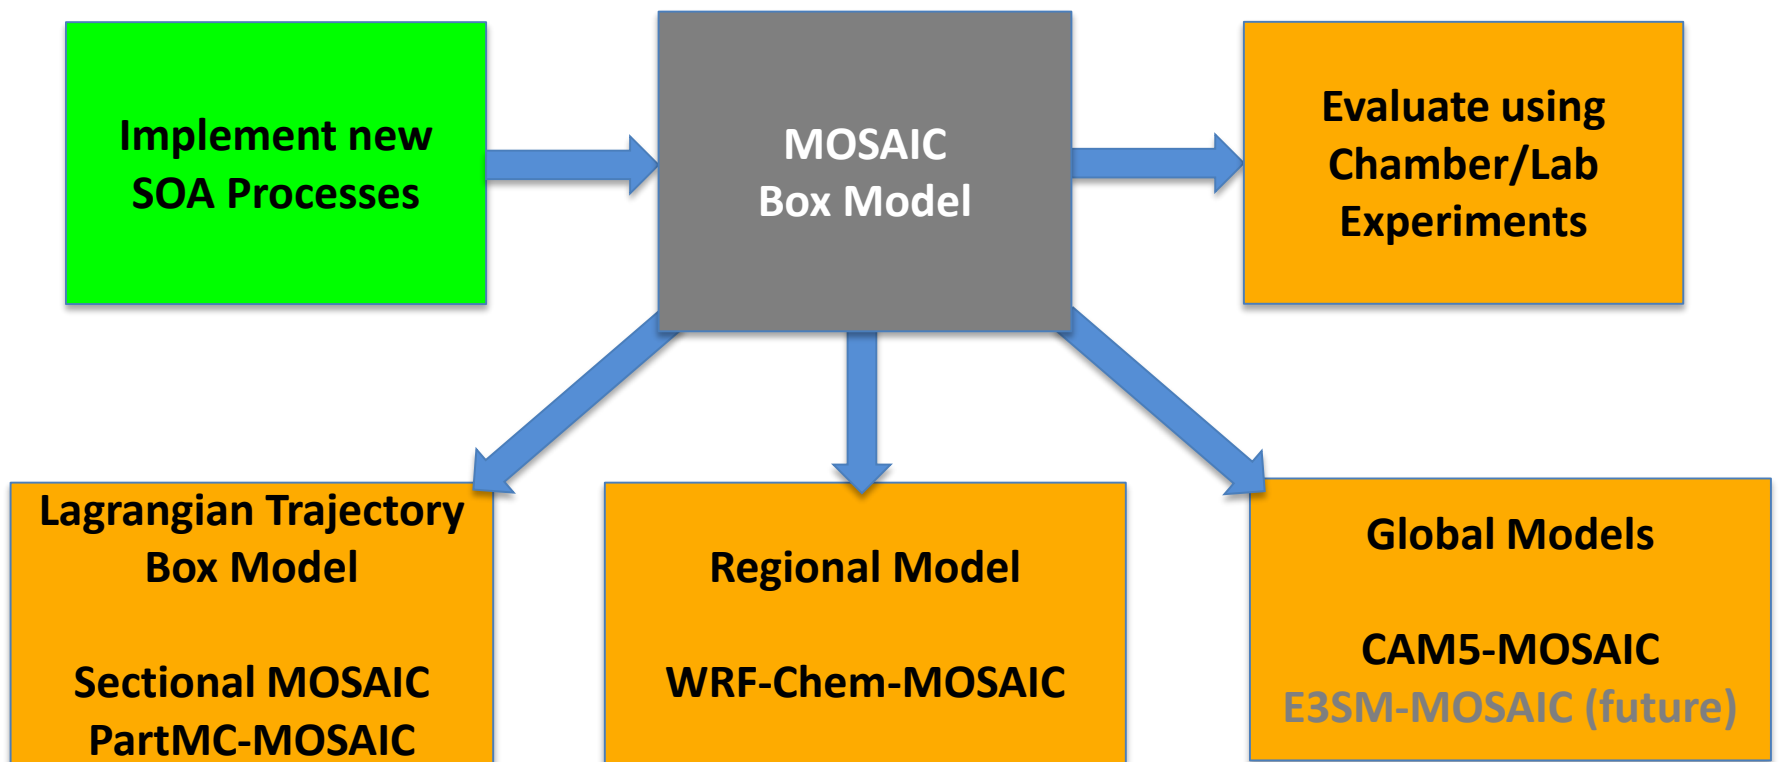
Implement new SOA Processes

MOSAIC
Box Model

Evaluate using Chamber/Lab Experiments

Lagrangian Trajectory Box Model

Sectional MOSAIC
PartMC-MOSAIC

Regional Model

WRF-Chem-MOSAIC

Global Models

CAM5-MOSAIC
E3SM-MOSAIC (future)